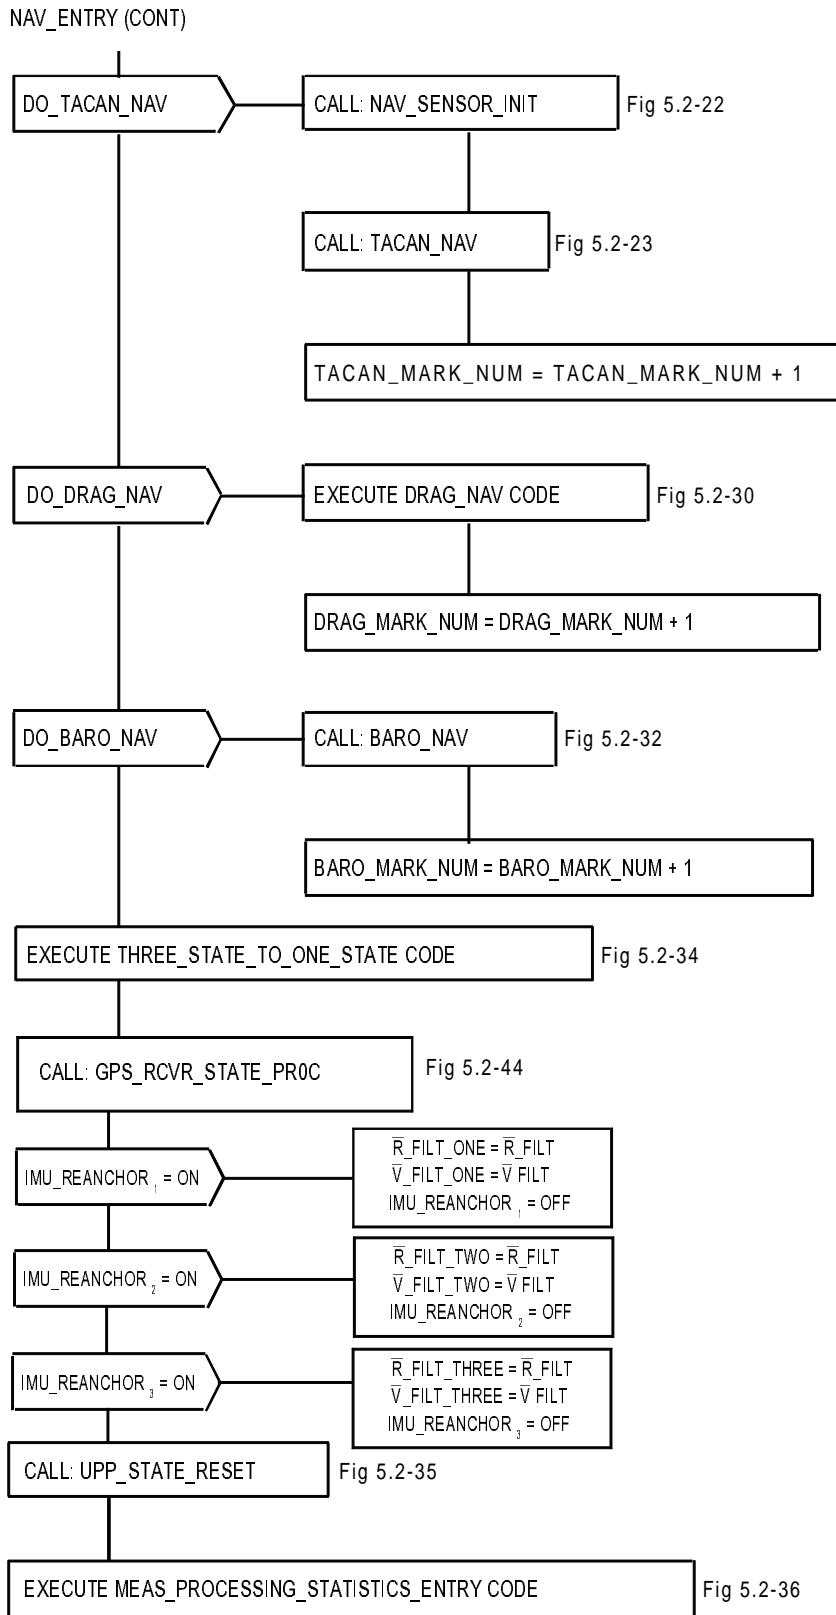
NAV_ENTRY (CONT)

DO_TACAN_NAV

CALL: NAV_SENSOR_INIT

Fig 5.2-22

CALL: TACAN_NAV

Fig 5.2-23

TACAN_MARK_NUM = TACAN_MARK_NUM + 1

DO_DRAG_NAV

EXECUTE DRAG_NAV CODE

Fig 5.2-30

DRAG_MARK_NUM = DRAG_MARK_NUM + 1

DO_BARO_NAV

CALL: BARO_NAV

Fig 5.2-32

BARO_MARK_NUM = BARO_MARK_NUM + 1

EXECUTE THREE_STATE_TO_ONE_STATE CODE

Fig 5.2-34

CALL: GPS_RCVR_STATE_PR0C

Fig 5.2-44

IMU_REANCHOR $_1$ = ON

$\overline{R}$_FILT_ONE = $\overline{R}$_FILT
$\overline{V}$_FILT_ONE = $\overline{V}$ FILT
IMU_REANCHOR $_1$ = OFF

IMU_REANCHOR $_2$ = ON

$\overline{R}$_FILT_TWO = $\overline{R}$_FILT
$\overline{V}$_FILT_TWO = $\overline{V}$ FILT
IMU_REANCHOR $_2$ = OFF

IMU_REANCHOR $_3$ = ON

$\overline{R}$_FILT_THREE = $\overline{R}$_FILT
$\overline{V}$_FILT_THREE = $\overline{V}$ FILT
IMU_REANCHOR $_3$ = OFF

CALL: UPP_STATE_RESET

Fig 5.2-35

EXECUTE MEAS_PROCESSING_STATISTICS_ENTRY CODE

Fig 5.2-36